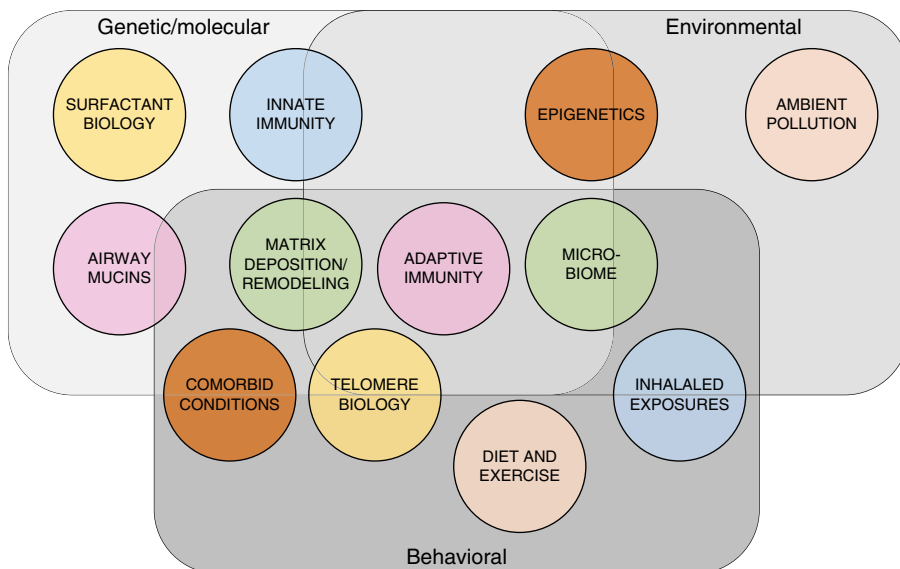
Genetic/molecular

Environmental

SURFACTANT BIOLOGY

INNATE IMMUNITY

EPIGENETICS

AMBIENT POLLUTION

AIRWAY MUCINS

MATRIX DEPOSITION/ REMODELING

ADAPTIVE IMMUNITY

MICRO-BIOME

COMORBID CONDITIONS

TELOMERE BIOLOGY

INHALALED EXPOSURES

DIET AND EXERCISE

Behavioral